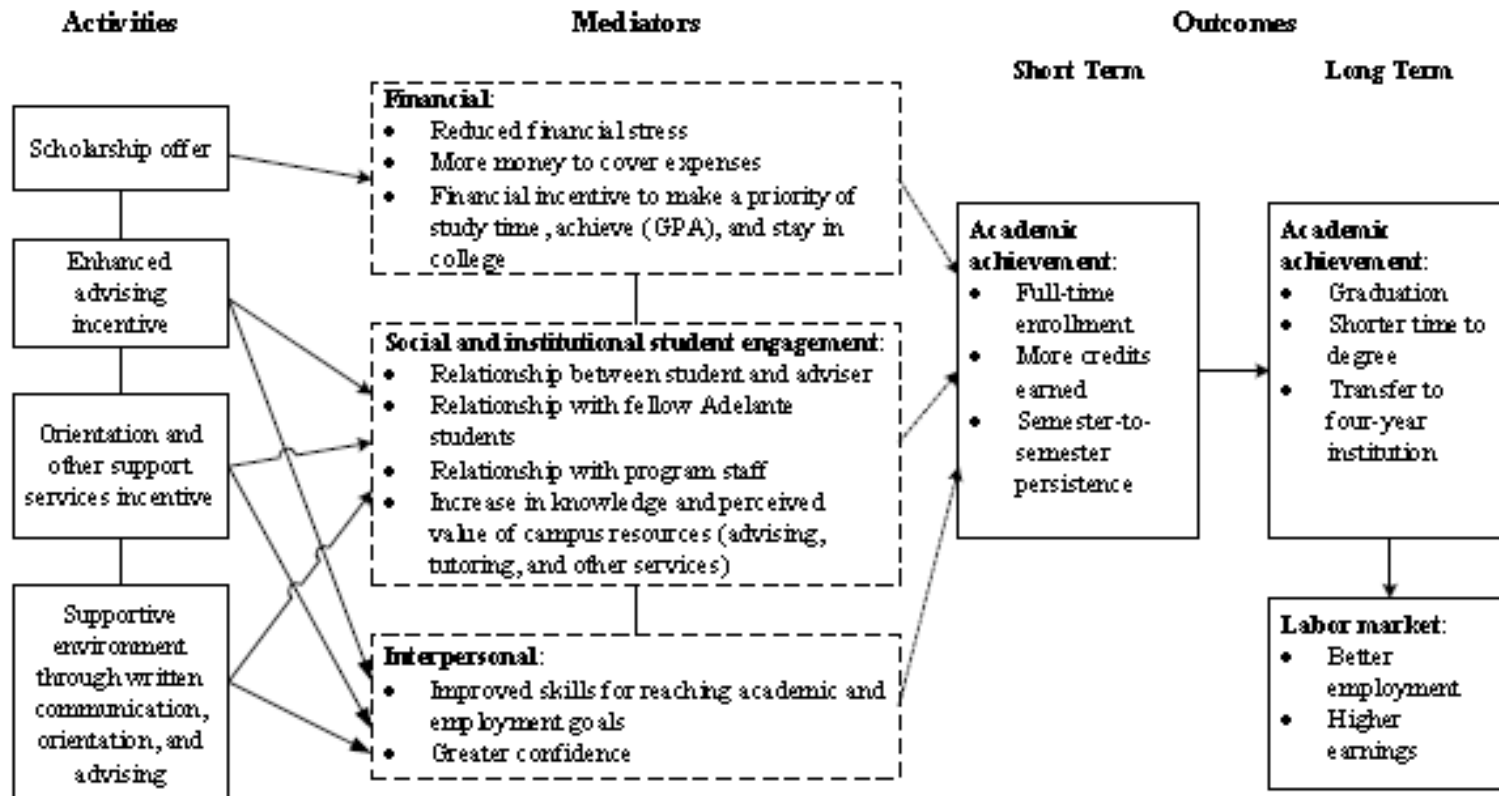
Activities

Mediators

Outcomes

Short Term

Long Term

Scholarship offer

Enhanced advising incentive

Orientation and other support services incentive

Supportive environment through written communication, orientation, and advising

Financial:
• Reduced financial stress
• More money to cover expenses
• Financial incentive to make a priority of study time, achieve (GPA), and stay in college

Social and institutional student engagement:
• Relationship between student and adviser
• Relationship with fellow Adelante students
• Relationship with program staff
• Increase in knowledge and perceived value of campus resources (advising, tutoring, and other services)

Interpersonal:
• Improved skills for reaching academic and employment goals
• Greater confidence

Academic achievement:
• Full-time enrollment
• More credits earned
• Semester-to-semester persistence

Academic achievement:
• Graduation
• Shorter time to degree
• Transfer to four-year institution

Labor market:
• Better employment
• Higher earnings